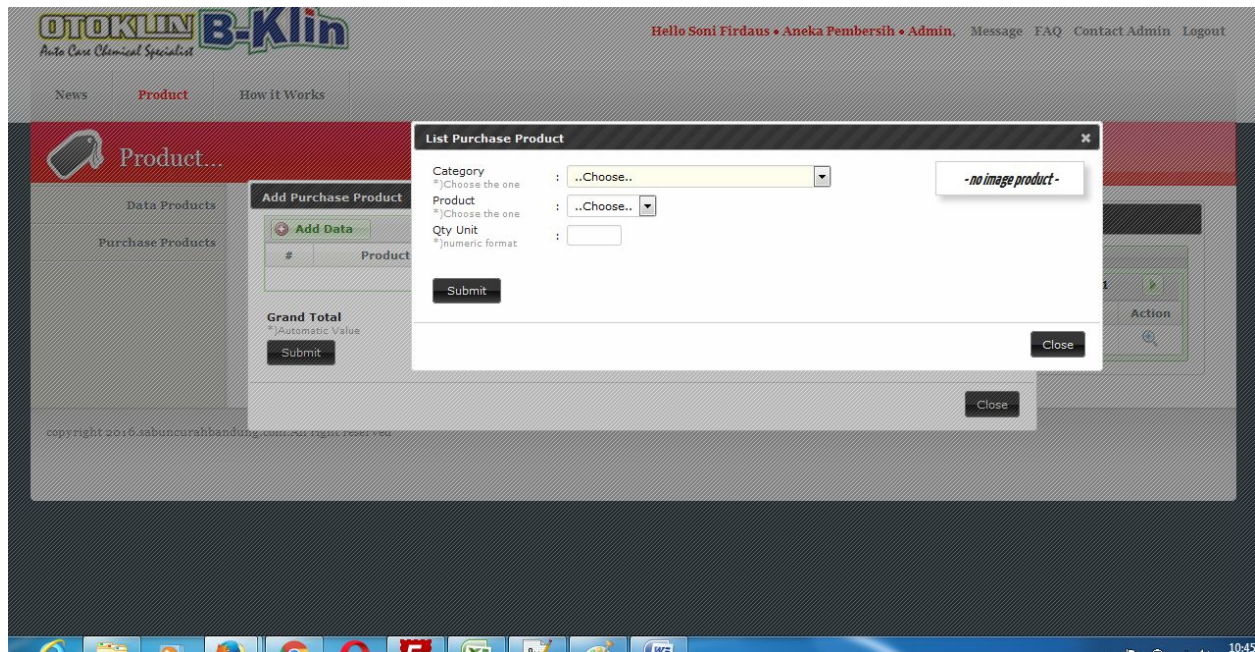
OTOKLIN B-Klin
Auto Care Chemical Specialist

Hello Soni Firdaus • Aneka Pembersih • Admin, Message FAQ Contact Admin Logout

News Product How it Works

Product...

Data Products
Purchase Products

Add Purchase Product
Add Data
| # | Product |
|---|---|
| | |

Grand Total
*)Automatic Value
Submit

Close

List Purchase Product ×
Category
*)Choose the one
: ..Choose..
Product
*)Choose the one
: ..Choose..
Qty Unit
*)numeric format
:

Submit

- no image product -

Close

Action

copyright 2016.sabuncurahbandung.com.All right reserved

10:45